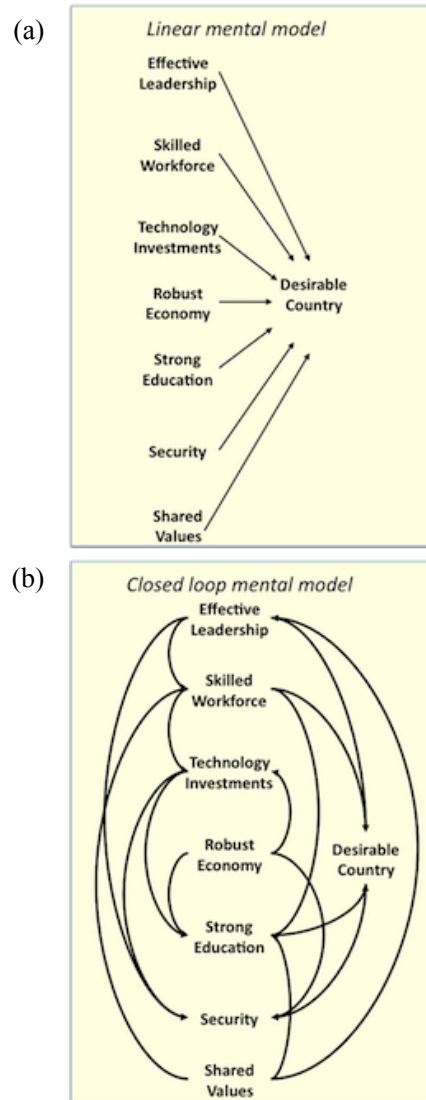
(a)

*Linear mental model*

Effective Leadership

Skilled Workforce

Technology Investments

Robust Economy

Strong Education

Security

Shared Values

Desirable Country

(b)

*Closed loop mental model*

Effective Leadership

Skilled Workforce

Technology Investments

Robust Economy

Strong Education

Security

Shared Values

Desirable Country